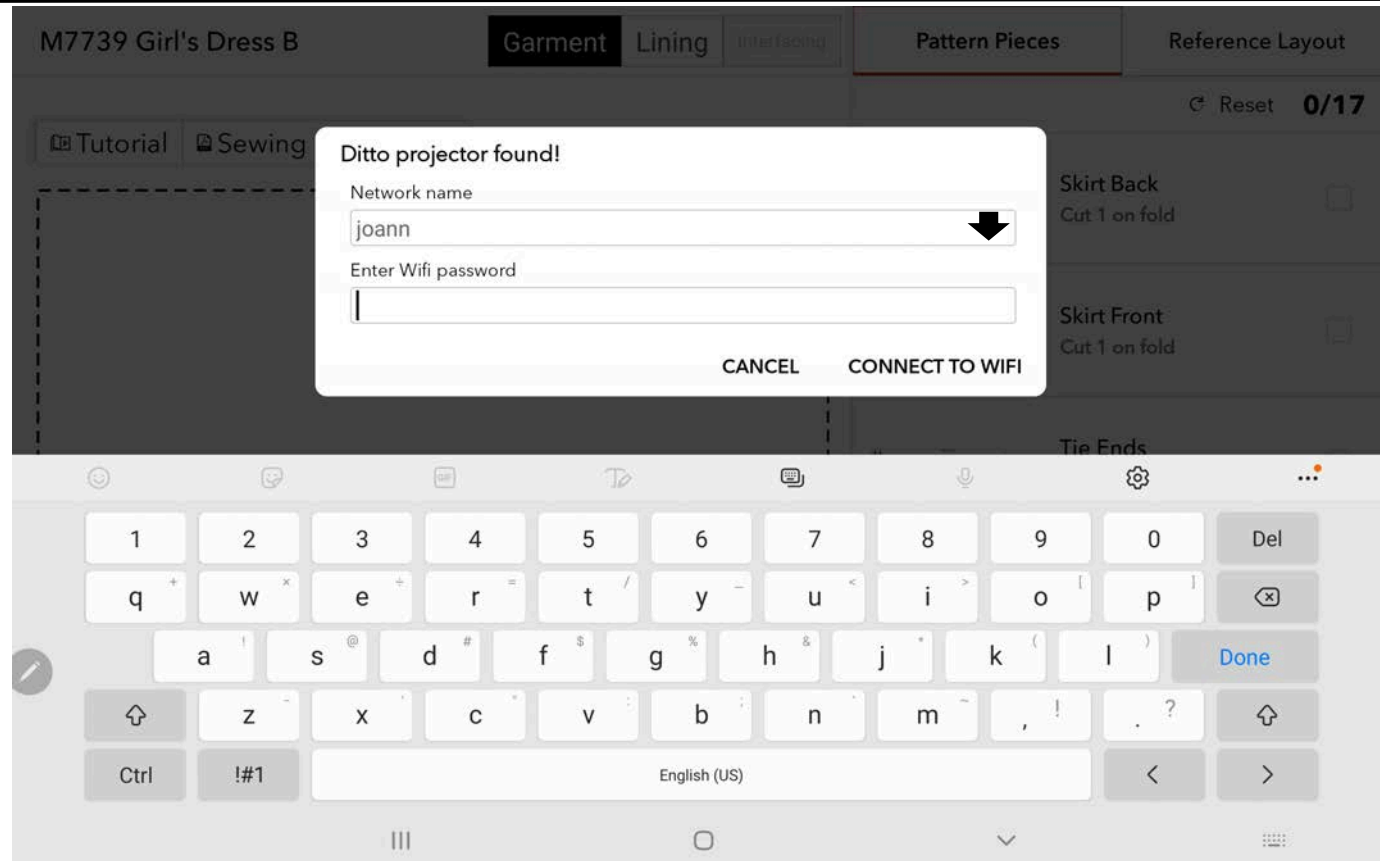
M7739 Girl's Dress B

Garment Lining Interfacing

Pattern Pieces Reference Layout

Reset 0/17

Tutorial Sewing

Ditto projector found!

Network name

joann

Enter Wifi password

CANCEL CONNECT TO WIFI

Skirt Back
Cut 1 on fold

Skirt Front
Cut 1 on fold

Tie Ends

1 2 3 4 5 6 7 8 9 0 Del

q + w × e ÷ r = t / y _ u < i > o [ p ]

a ! s @ d # f $ g % h & j * k ( l ) Done

z - x ' c " v : b ; n , m ~ , ! . ?

Ctrl !#1 English (US) < >